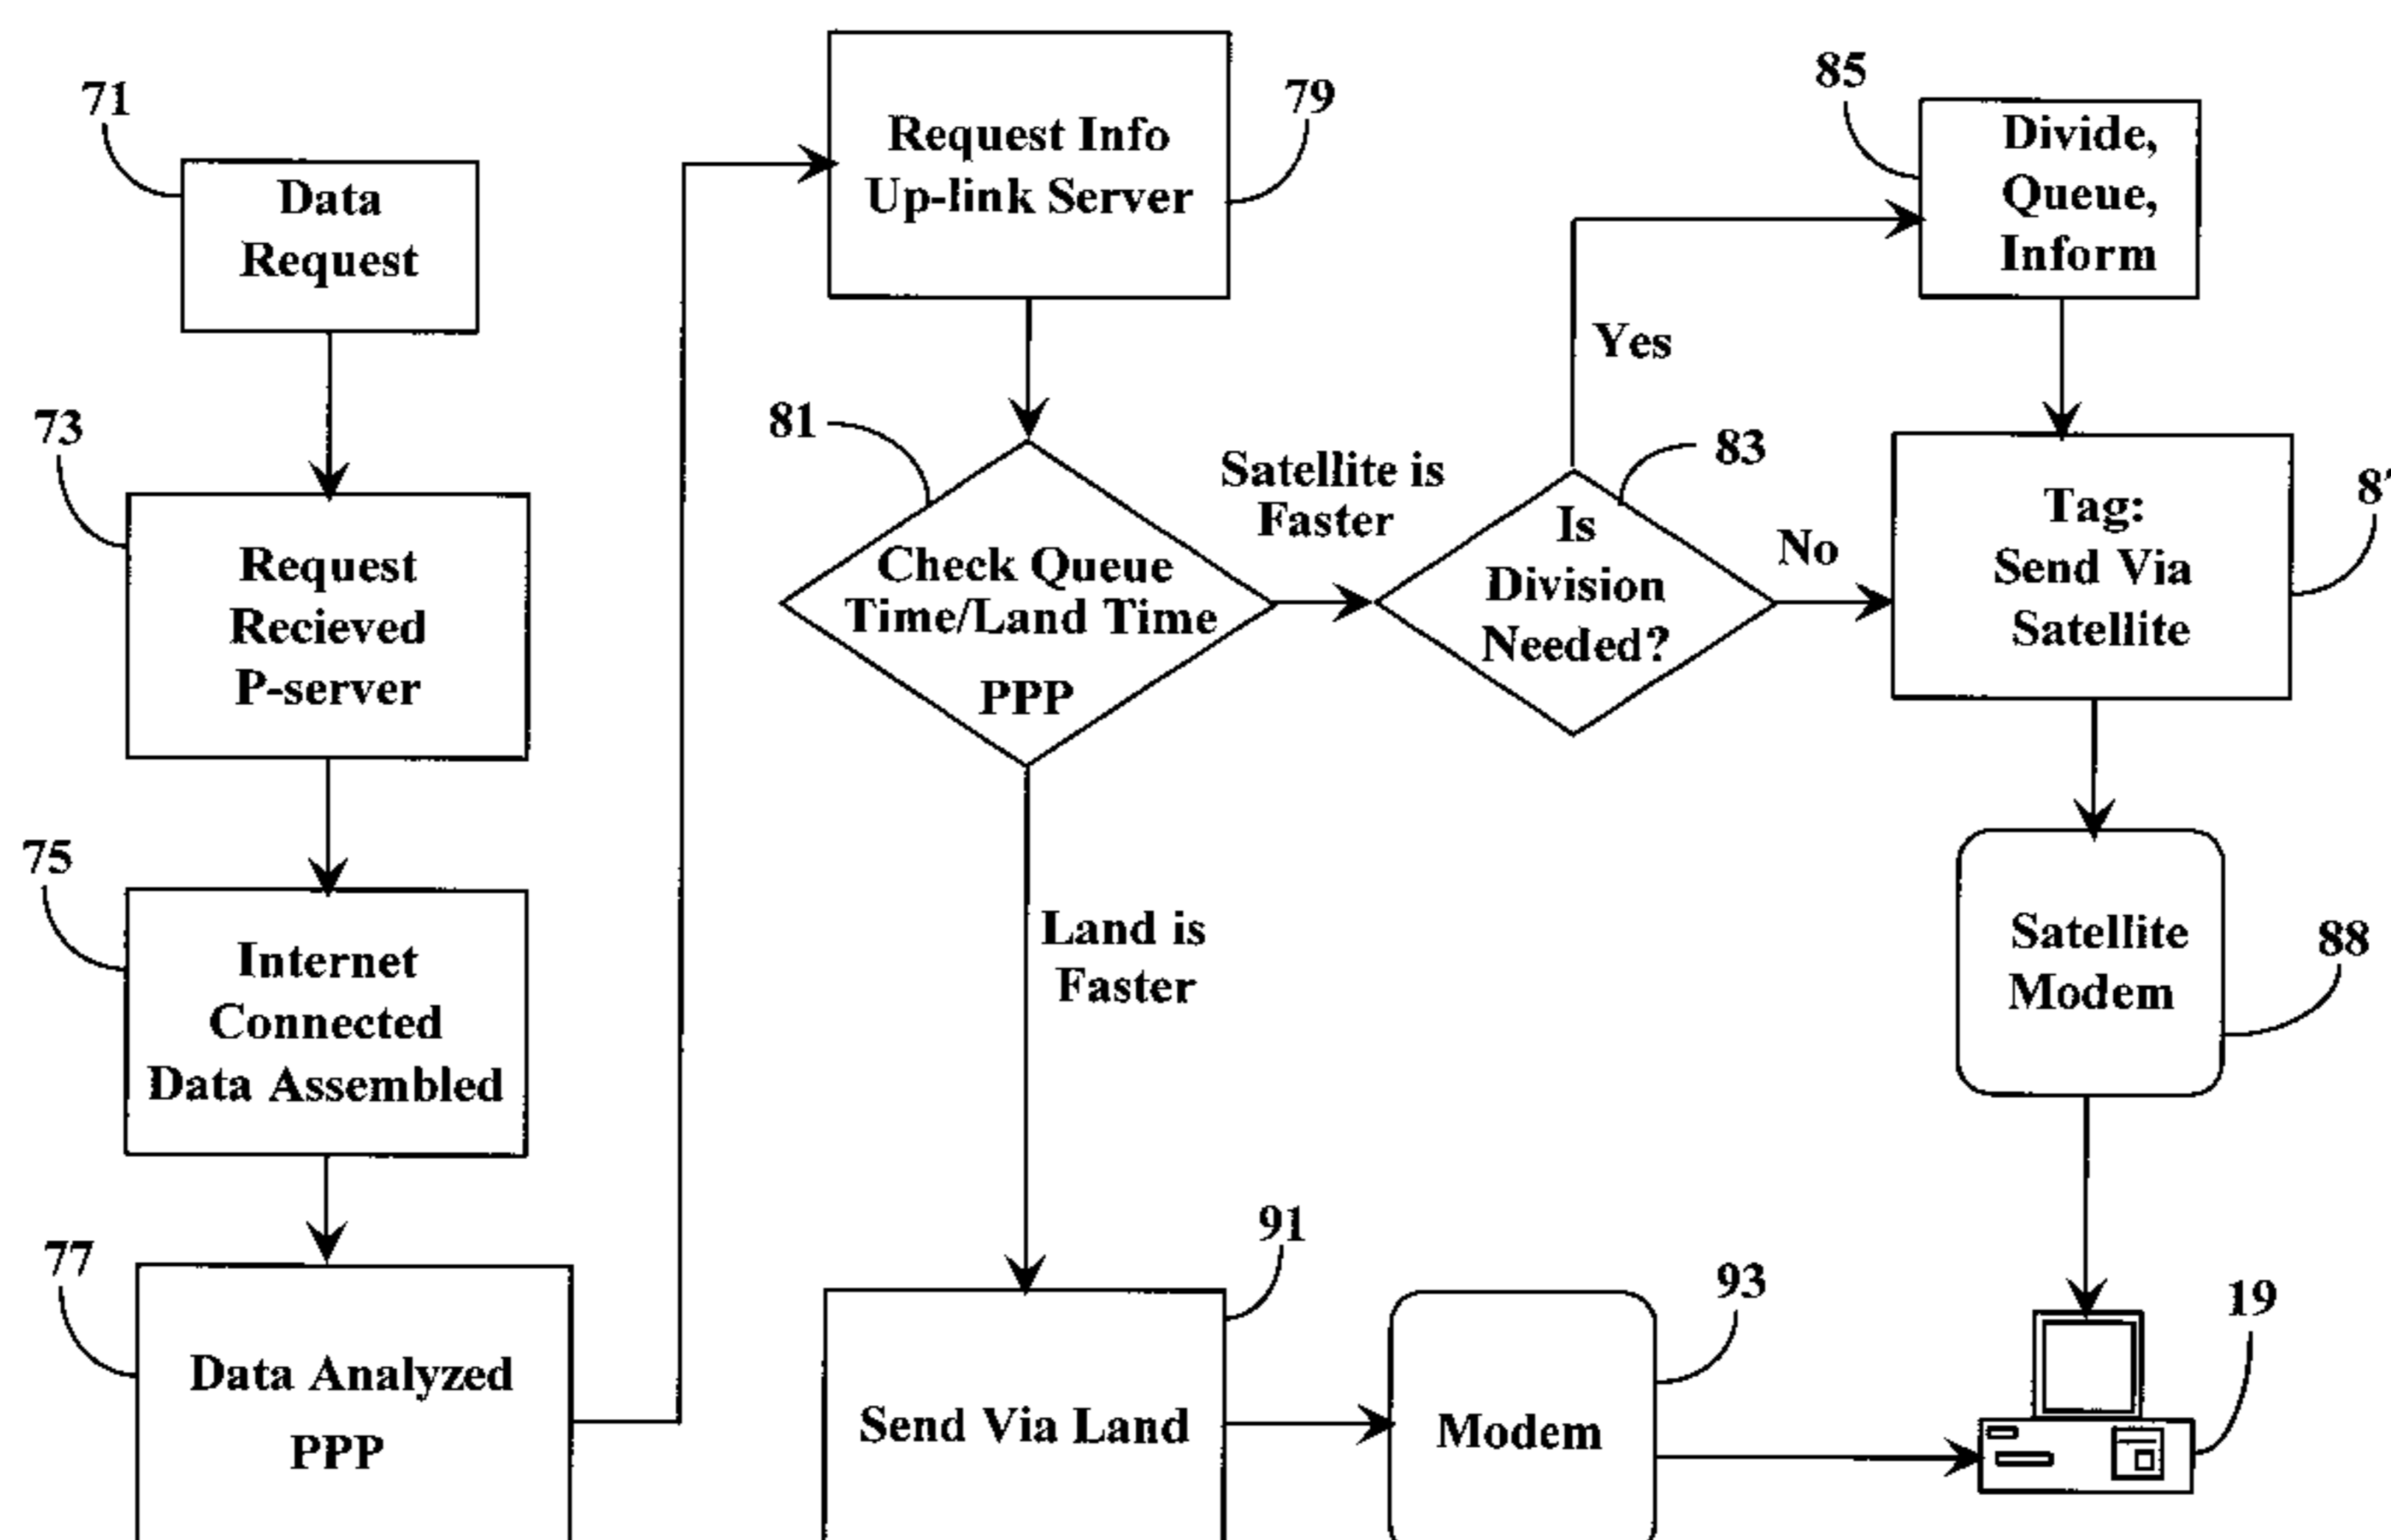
71

Data Request

73

Request Recieved P-server

75

Internet Connected Data Assembled

77

Data Analyzed PPP

Request Info Up-link Server

79

81

Check Queue Time/Land Time PPP

Satellite is Faster

Land is Faster

83

Is Division Needed?

Yes

No

85

Divide, Queue, Inform

Tag: Send Via Satellite

8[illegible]

Satellite Modem

88

91

Send Via Land

93

Modem

19